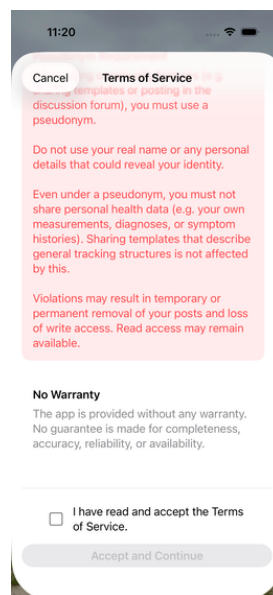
11:20

Cancel

Terms of Service

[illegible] sharing templates or posting in the discussion forum), you must use a pseudonym.

Do not use your real name or any personal details that could reveal your identity.

Even under a pseudonym, you must not share personal health data (e.g. your own measurements, diagnoses, or symptom histories). Sharing templates that describe general tracking structures is not affected by this.

Violations may result in temporary or permanent removal of your posts and loss of write access. Read access may remain available.

No Warranty

The app is provided without any warranty. No guarantee is made for completeness, accuracy, reliability, or availability.

I have read and accept the Terms of Service.

Accept and Continue